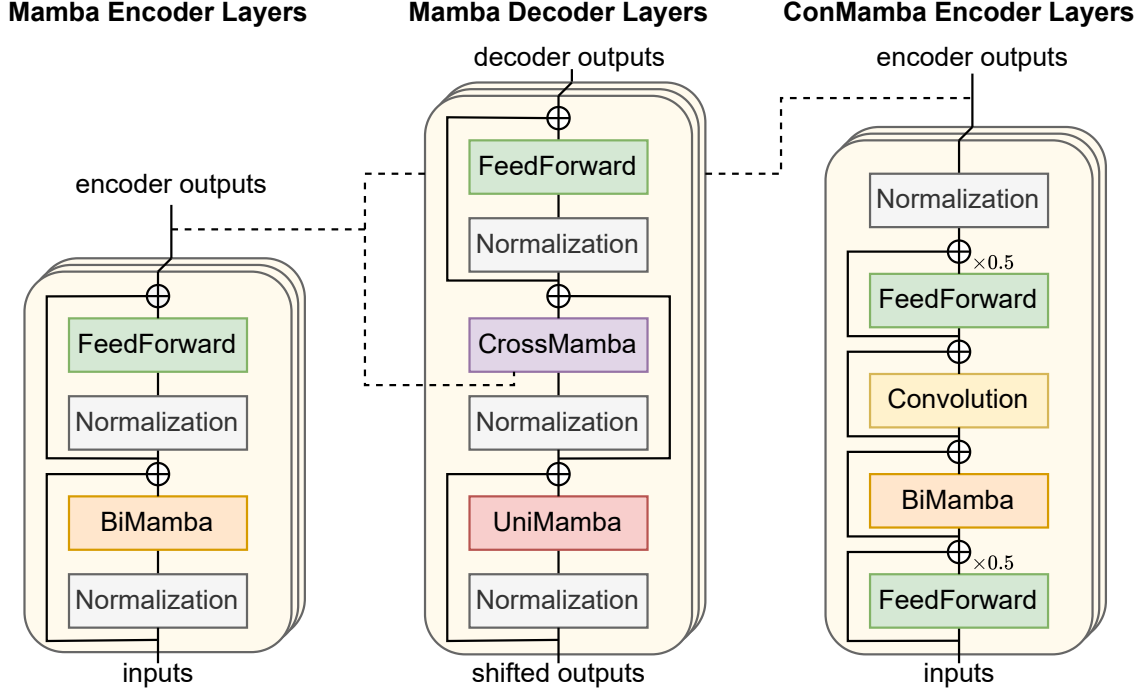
Mamba Encoder Layers

encoder outputs

FeedForward

Normalization

BiMamba

Normalization

inputs

Mamba Decoder Layers

decoder outputs

FeedForward

Normalization

CrossMamba

Normalization

UniMamba

Normalization

shifted outputs

ConMamba Encoder Layers

encoder outputs

Normalization

$\times 0.5$

FeedForward

Convolution

BiMamba

$\times 0.5$

FeedForward

inputs